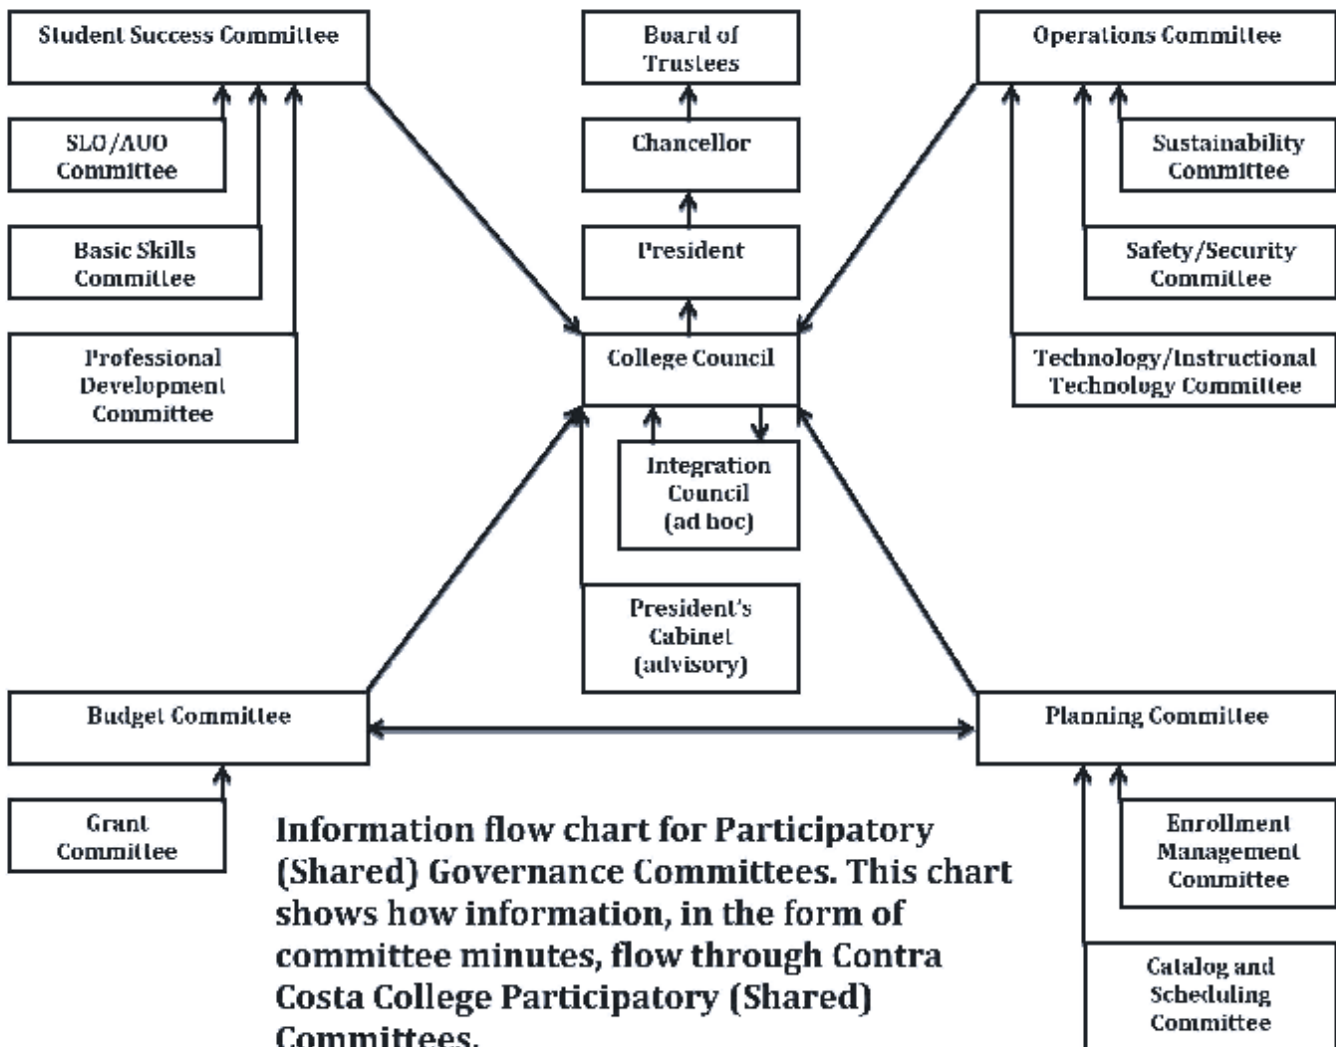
Student Success Committee

SLO/AUO Committee

Basic Skills Committee

Professional Development Committee

Board of Trustees

Chancellor

President

College Council

Integration Council (ad hoc)

President's Cabinet (advisory)

Operations Committee

Sustainability Committee

Safety/Security Committee

Technology/Instructional Technology Committee

Budget Committee

Grant Committee

Planning Committee

Enrollment Management Committee

Catalog and Scheduling Committee

Information flow chart for Participatory (Shared) Governance Committees. This chart shows how information, in the form of committee minutes, flow through Contra Costa College Participatory (Shared) Committees.